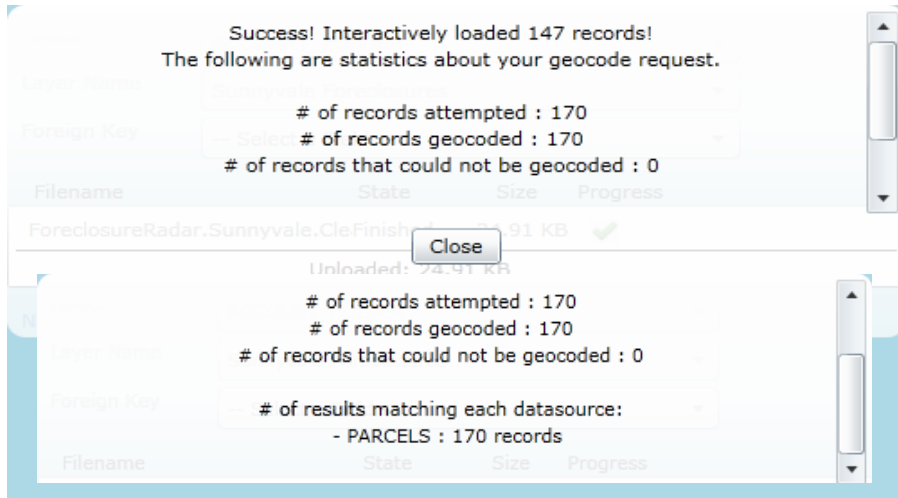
Success! Interactively loaded 147 records!
The following are statistics about your geocode request.

# of records attempted : 170
# of records geocoded : 170
# of records that could not be geocoded : 0

Layer Name
Sunnyvale Foreclosure
Foreign Key
-- Select
Filename
State
Size
Progress
ForeclosureRadar.Sunnyvale.CleFinished
24.91 KB

Close

Uploaded: 24.91 KB

# of records attempted : 170
# of records geocoded : 170
# of records that could not be geocoded : 0

# of results matching each datasource:
- PARCELS : 170 records

Layer Name
Foreign Key
Filename
State
Size
Progress